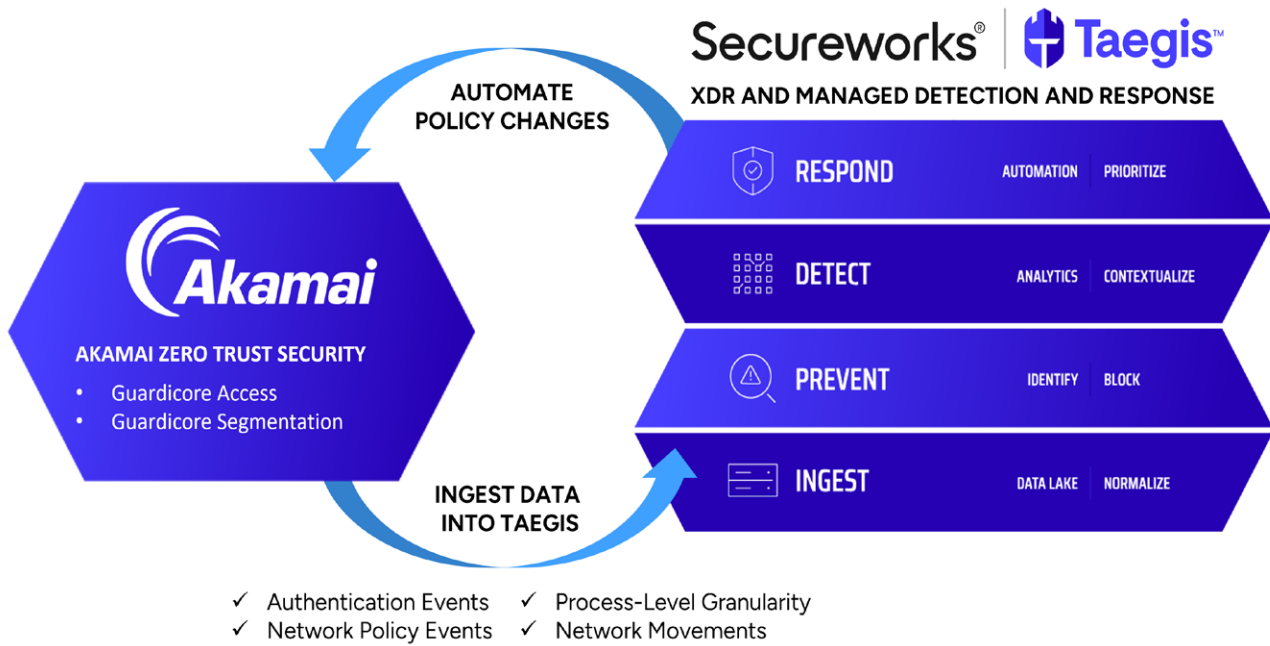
Secureworks® | Taegis™

XDR AND MANAGED DETECTION AND RESPONSE

AUTOMATE POLICY CHANGES

Akamai

AKAMAI ZERO TRUST SECURITY

• Guardicore Access
• Guardicore Segmentation

RESPOND AUTOMATION | PRIORITIZE

DETECT ANALYTICS | CONTEXTUALIZE

PREVENT IDENTIFY | BLOCK

INGEST DATA LAKE | NORMALIZE

INGEST DATA INTO TAEGIS

✓ Authentication Events ✓ Process-Level Granularity
✓ Network Policy Events ✓ Network Movements